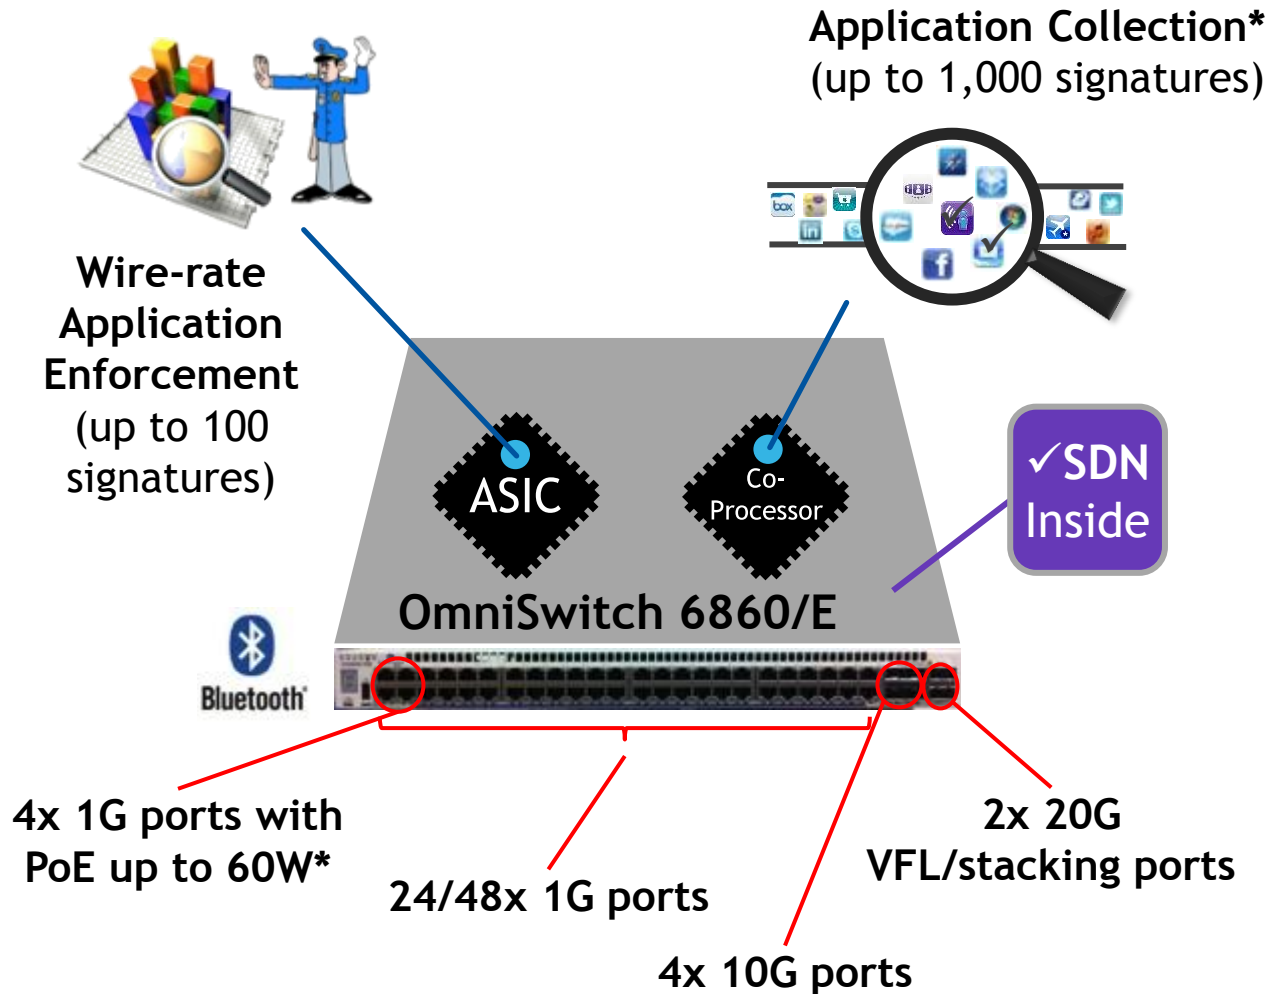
Application Collection*
(up to 1,000 signatures)

Wire-rate Application Enforcement (up to 100 signatures)

box

ASIC

Co-Processor

✓SDN Inside

OmniSwitch 6860/E

Bluetooth

4x 1G ports with PoE up to 60W*

24/48x 1G ports

2x 20G VFL/stacking ports

4x 10G ports